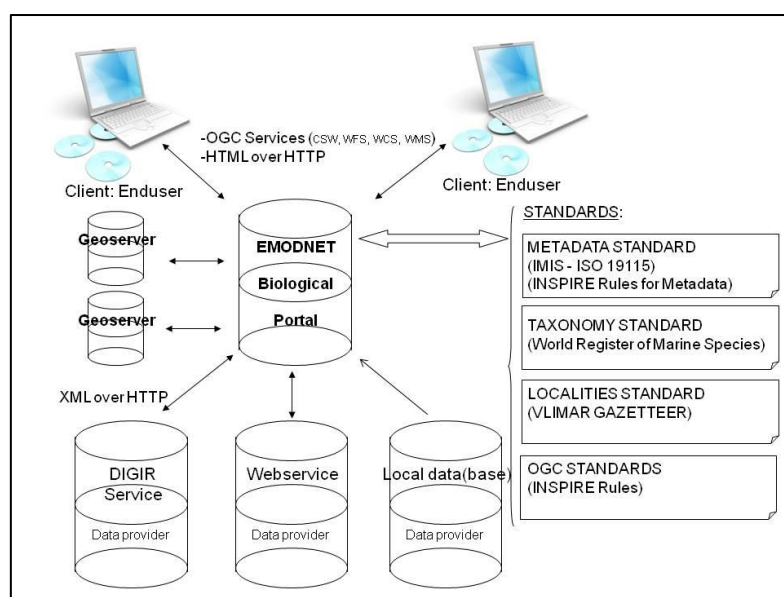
-OGC Services (CSW, WFS, WCS, WMS)
-HTML over HTTP

Client: Enduser

Client: Enduser

Geoserver

Geoserver

EMODNET
Biological
Portal

STANDARDS:

METADATA STANDARD
(IMIS - ISO 19115)
(INSPIRE Rules for Metadata)

TAXONOMY STANDARD
(World Register of Marine Species)

LOCALITIES STANDARD
(VLIMAR GAZETTEER)

OGC STANDARDS
(INSPIRE Rules)

XML over HTTP

DIGIR
Service
Data provider

Webservice
Data provider

Local data(base)
Data provider